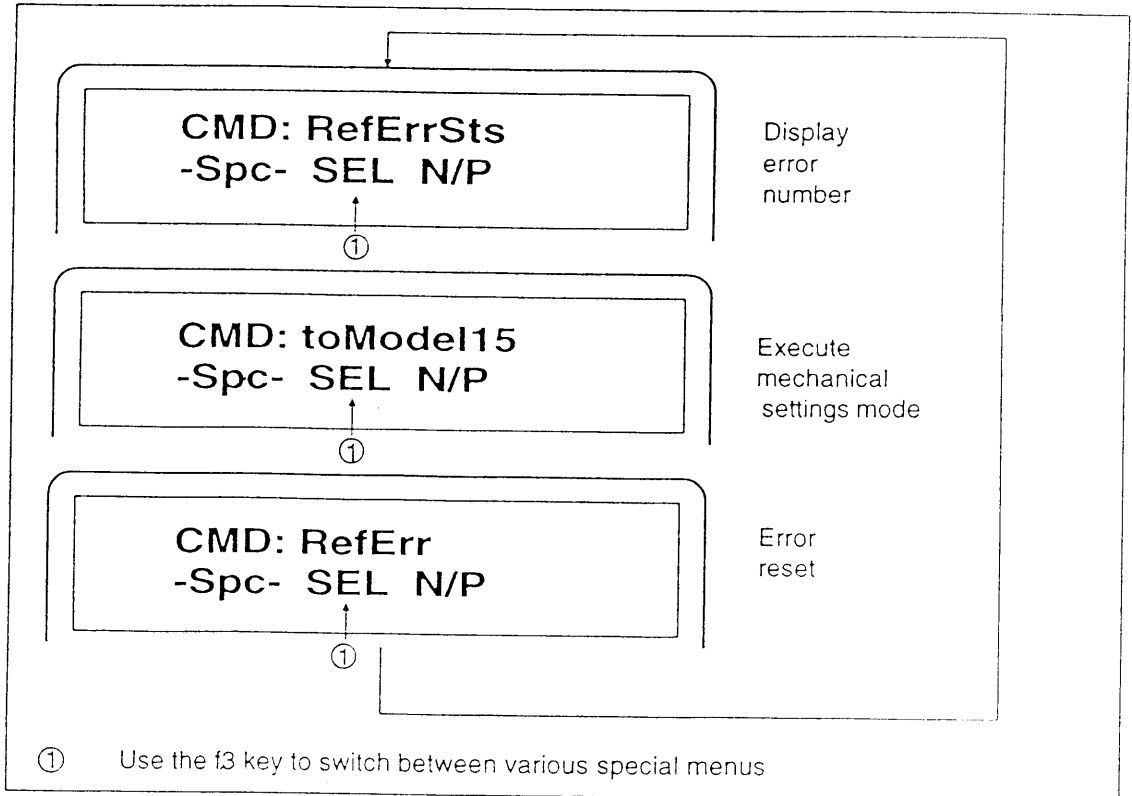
CMD: RefErrSts
-Spc- SEL N/P

①

Display error number

CMD: toModel15
-Spc- SEL N/P

①

Execute mechanical settings mode

CMD: RefErr
-Spc- SEL N/P

①

Error reset

① Use the f3 key to switch between various special menus